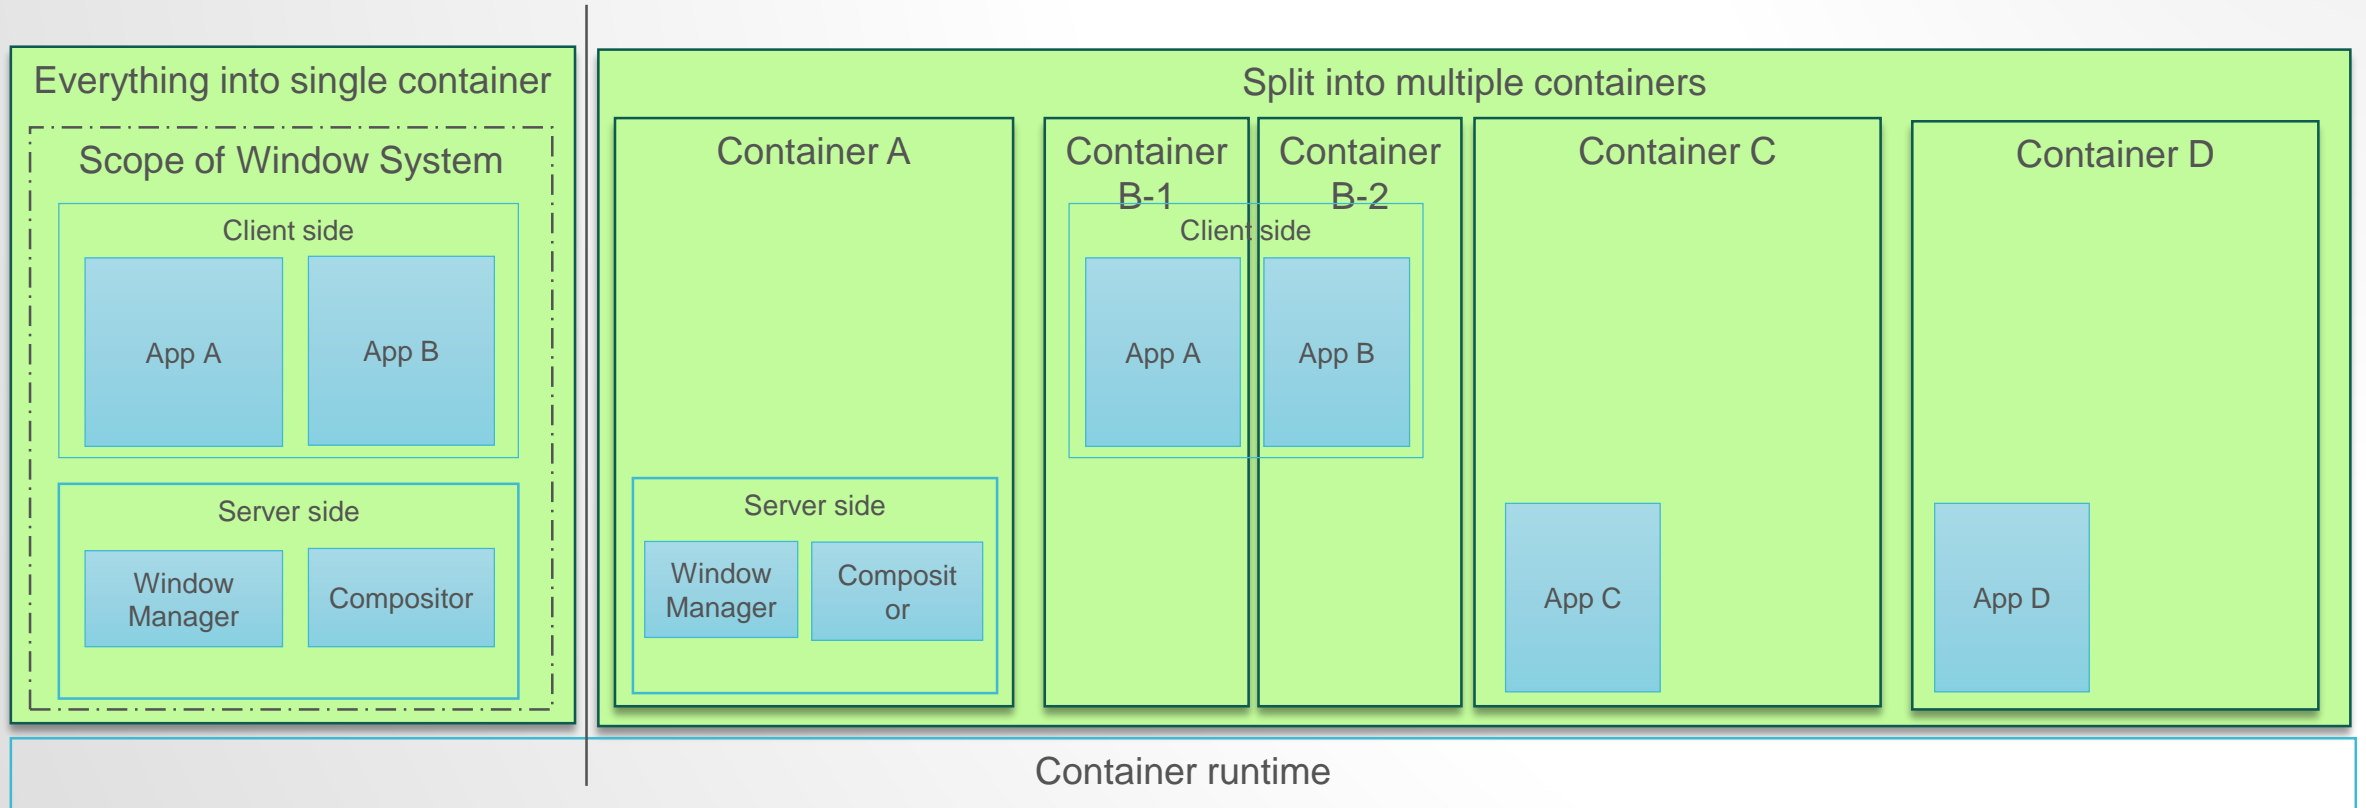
Everything into single container

Scope of Window System

Client side

App A

App B

Server side

Window Manager

Compositor

Split into multiple containers

Container A

Server side

Window Manager

Composit or

Container B-1

Container B-2

Client side

App A

App B

Container C

App C

Container D

App D

Container runtime